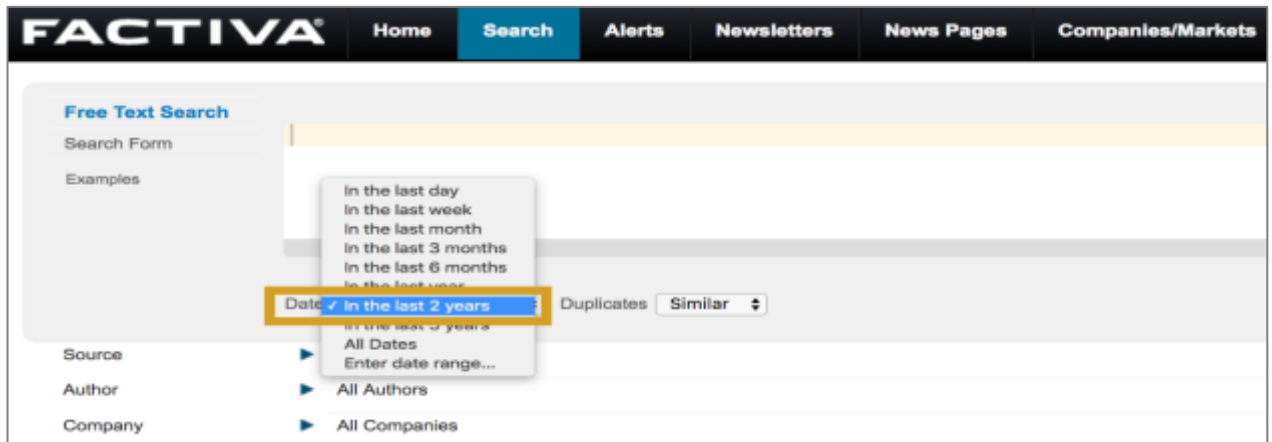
FACTIVA Home Search Alerts Newsletters News Pages Companies/Markets

Free Text Search
Search Form
Examples

In the last day
In the last week
In the last month
In the last 3 months
In the last 6 months
In the last year
Date ✓ In the last 2 years
In the last 5 years
All Dates
Enter date range...

Duplicates Similar

Source
Author All Authors
Company All Companies